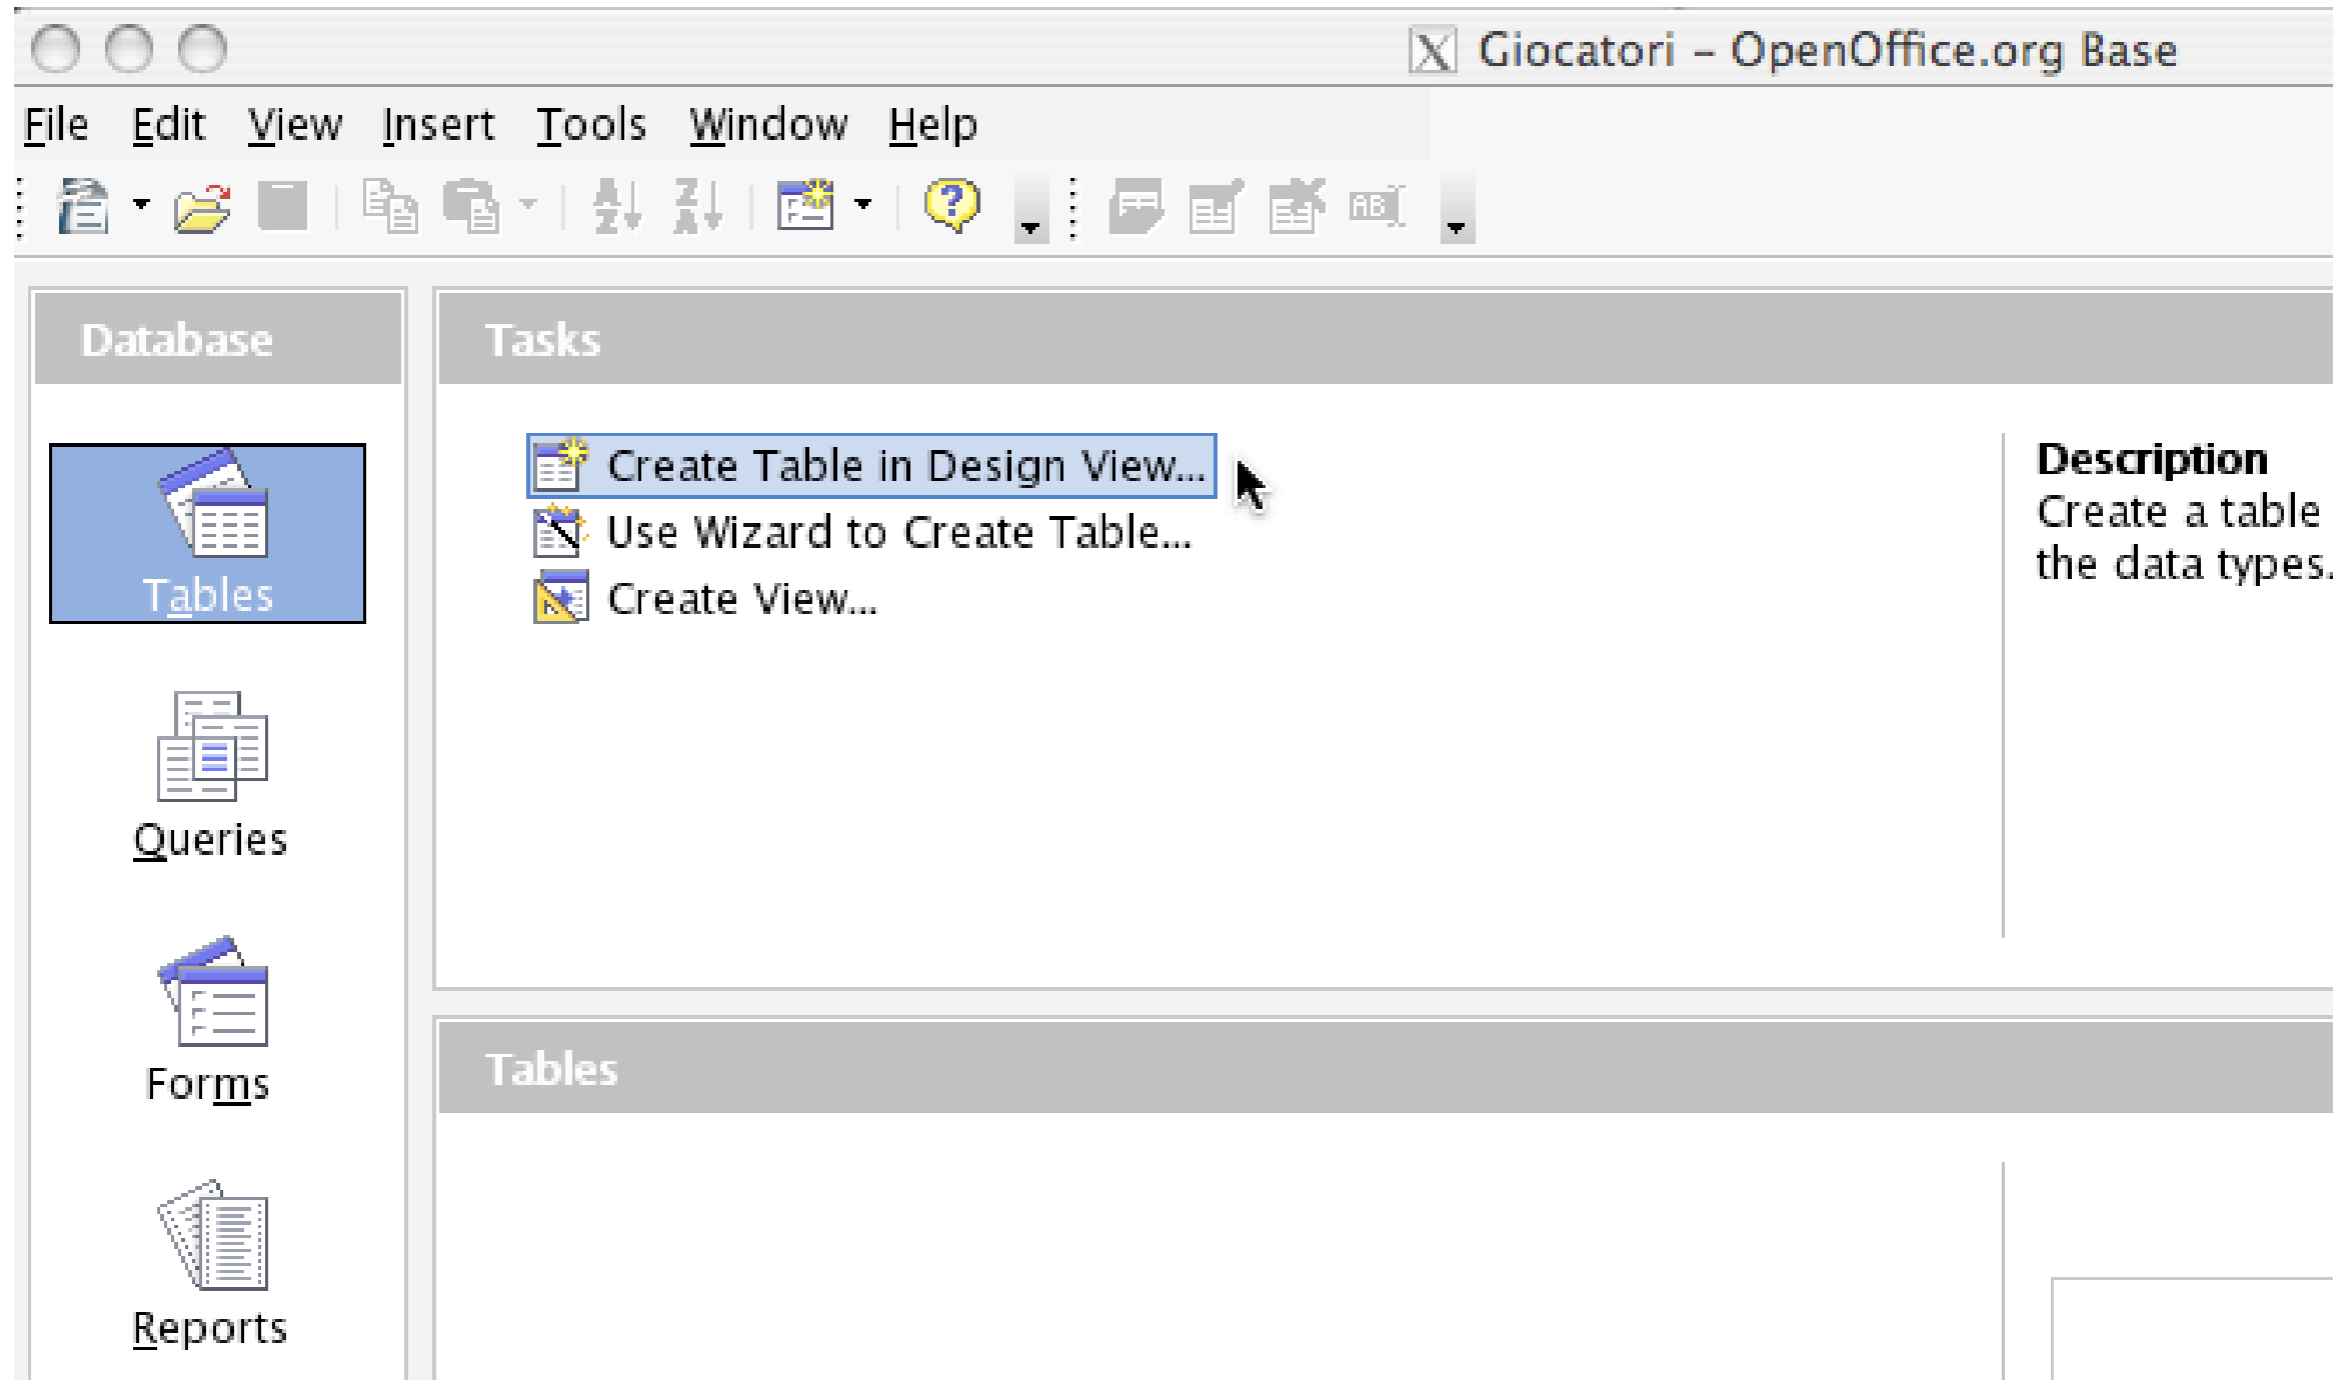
Giocatori – OpenOffice.org Base

File Edit View Insert Tools Window Help

Database

Tables

Queries

Forms

Reports

Tasks

Create Table in Design View...
Use Wizard to Create Table...
Create View...

Description
Create a table
the data types.

Tables